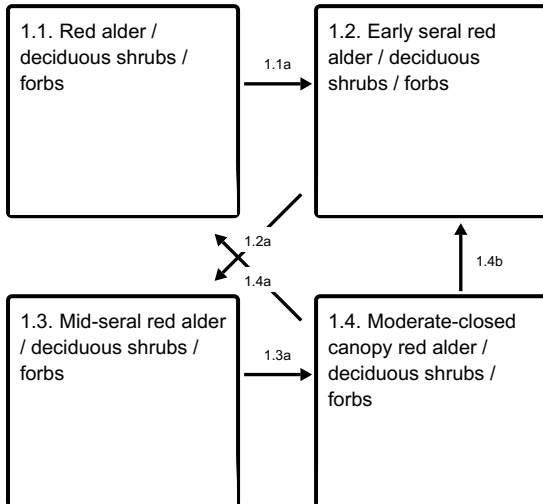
1.1. Red alder / deciduous shrubs / forbs

1.1a

1.2. Early seral red alder / deciduous shrubs / forbs

1.2a

1.4a

1.4b

1.3. Mid-seral red alder / deciduous shrubs / forbs

1.3a

1.4. Moderate-closed canopy red alder / deciduous shrubs / forbs